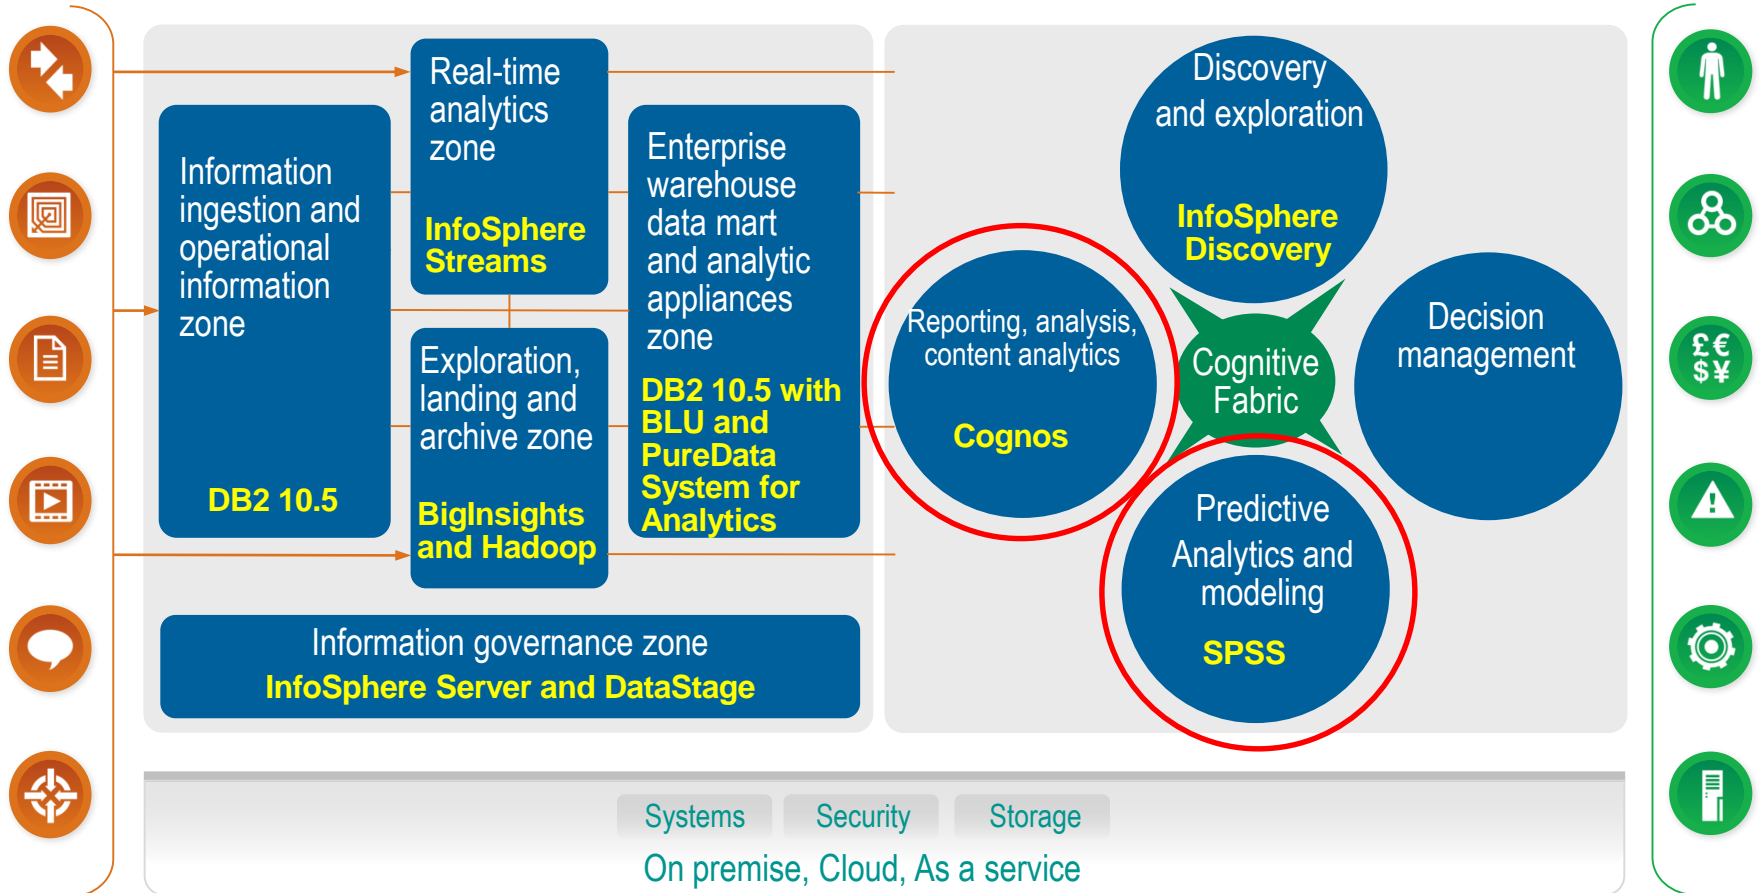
Information ingestion and operational information zone

DB2 10.5

Real-time analytics zone

InfoSphere Streams

Exploration, landing and archive zone

BigInsights and Hadoop

Enterprise warehouse data mart and analytic appliances zone

DB2 10.5 with BLU and PureData System for Analytics

Information governance zone

InfoSphere Server and DataStage

Discovery and exploration

InfoSphere Discovery

Reporting, analysis, content analytics

Cognos

Cognitive Fabric

Decision management

Predictive Analytics and modeling

SPSS

£€ $¥

Systems

Security

Storage

On premise, Cloud, As a service